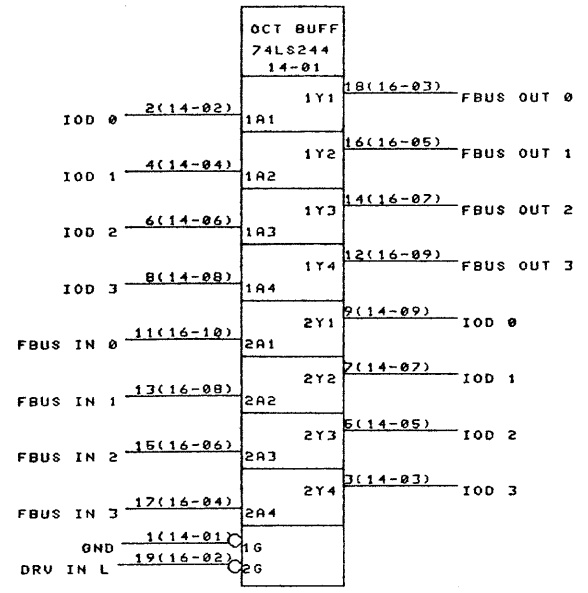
OCT BUFF
74LS244
14-01

IOD 0 2(14-02) 1A1
1Y1 18(16-03) FBUS OUT 0
IOD 1 4(14-04) 1A2
1Y2 16(16-05) FBUS OUT 1
IOD 2 6(14-06) 1A3
1Y3 14(16-07) FBUS OUT 2
IOD 3 8(14-08) 1A4
1Y4 12(16-09) FBUS OUT 3
FBUS IN 0 11(16-10) 2A1
2Y1 9(14-09) IOD 0
FBUS IN 1 13(16-08) 2A2
2Y2 7(14-07) IOD 1
FBUS IN 2 15(16-06) 2A3
2Y3 5(14-05) IOD 2
FBUS IN 3 17(16-04) 2A4
2Y4 3(14-03) IOD 3
GND 1(14-01) 1G
DRV IN L 19(16-02) 2G